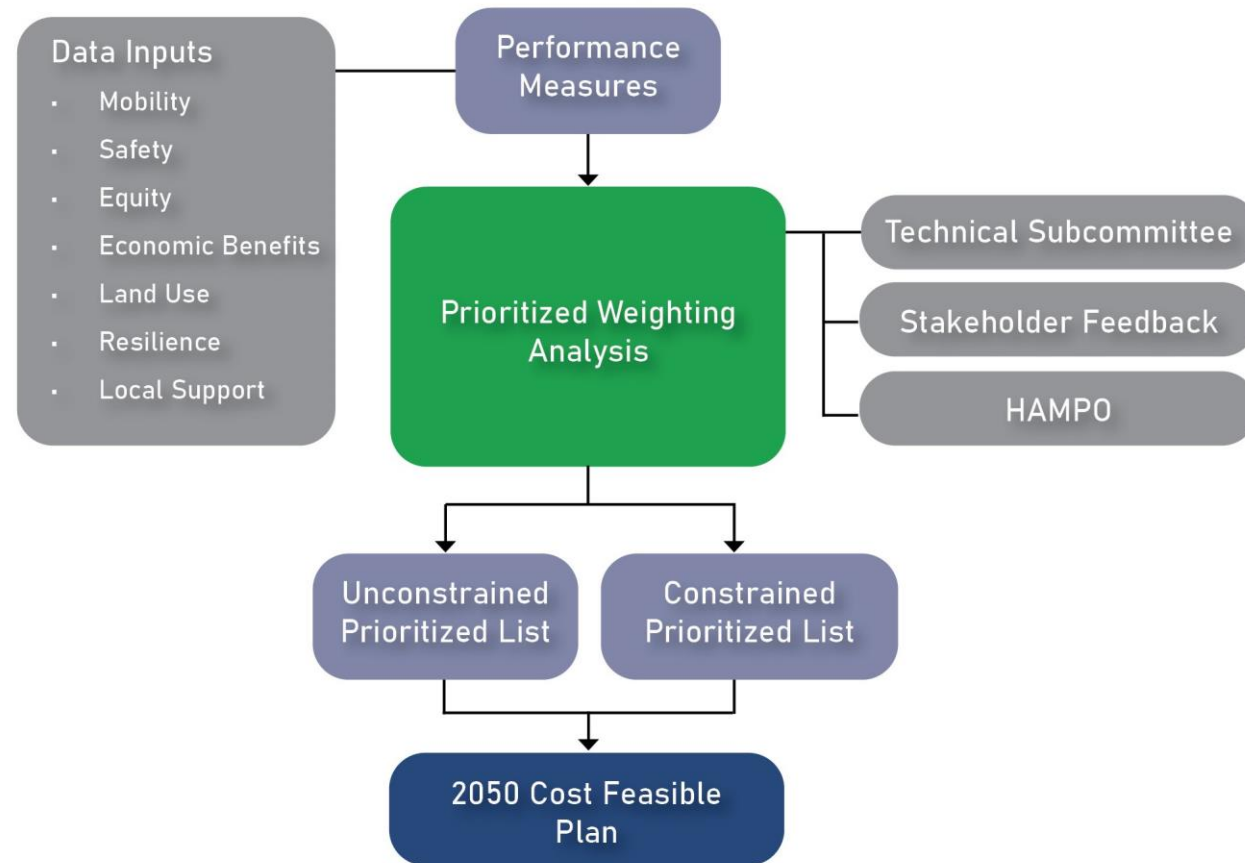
Data Inputs
- Mobility
- Safety
- Equity
- Economic Benefits
- Land Use
- Resilience
- Local Support

Performance Measures

Prioritized Weighting Analysis

Technical Subcommittee

Stakeholder Feedback

HAMPO

Unconstrained Prioritized List

Constrained Prioritized List

2050 Cost Feasible Plan